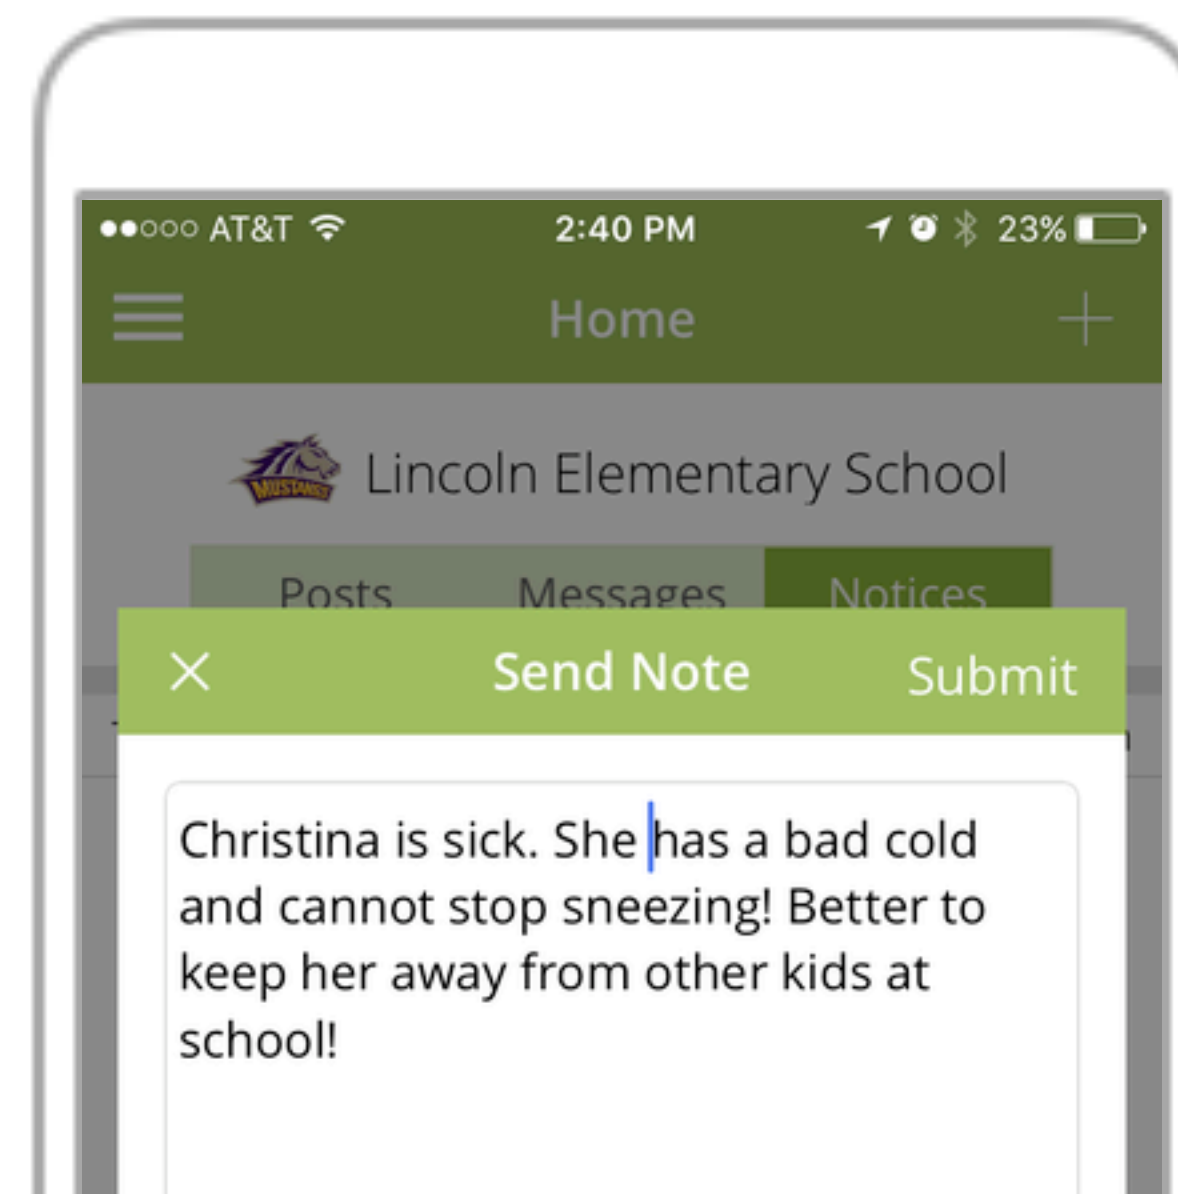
●●○○○ AT&T
2:40 PM
23%

Home
+

MUSTANGS
Lincoln Elementary School

Posts
Messages
Notices

×
Send Note
Submit

Christina is sick. She has a bad cold and cannot stop sneezing! Better to keep her away from other kids at school!